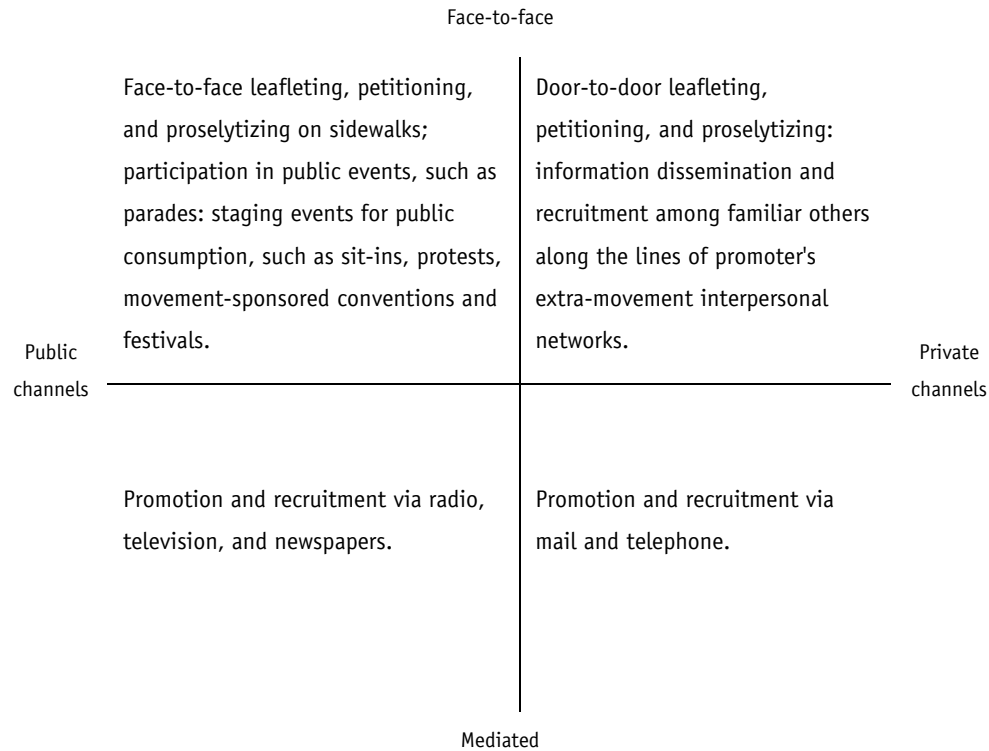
Face-to-face

Face-to-face leafleting, petitioning, and proselytizing on sidewalks; participation in public events, such as parades: staging events for public consumption, such as sit-ins, protests, movement-sponsored conventions and festivals.

Door-to-door leafleting, petitioning, and proselytizing: information dissemination and recruitment among familiar others along the lines of promoter's extra-movement interpersonal networks.

Public channels

Private channels

Promotion and recruitment via radio, television, and newspapers.

Promotion and recruitment via mail and telephone.

Mediated